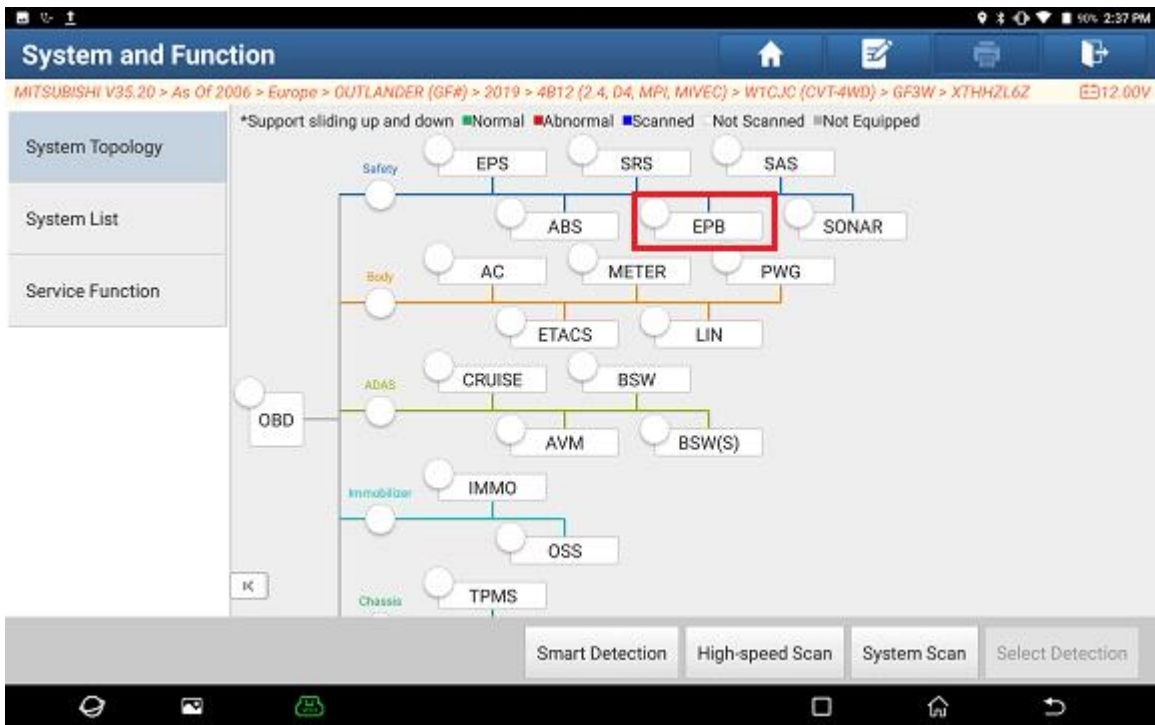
90% 2:37 PM

System and Function

MITSUBISHI V35.20 > As Of 2006 > Europe > OUTLANDER (GF#) > 2019 > 4B12 (2.4, D4, MPI, MIVEC) > W1CJC (CVT-4WD) > GF3W > XTHHZL6Z

12.00V

System Topology

System List

Service Function

*Support sliding up and down ■Normal ■Abnormal ■Scanned Not Scanned ■Not Equipped

Safety

EPS

SRS

SAS

ABS

EPB

SONAR

Body

AC

METER

PWG

ETACS

LIN

ADAS

CRUISE

BSW

AVM

BSW(S)

OBD

Immobilizer

IMMO

OSS

Chassis

TPMS

K

Smart Detection

High-speed Scan

System Scan

Select Detection